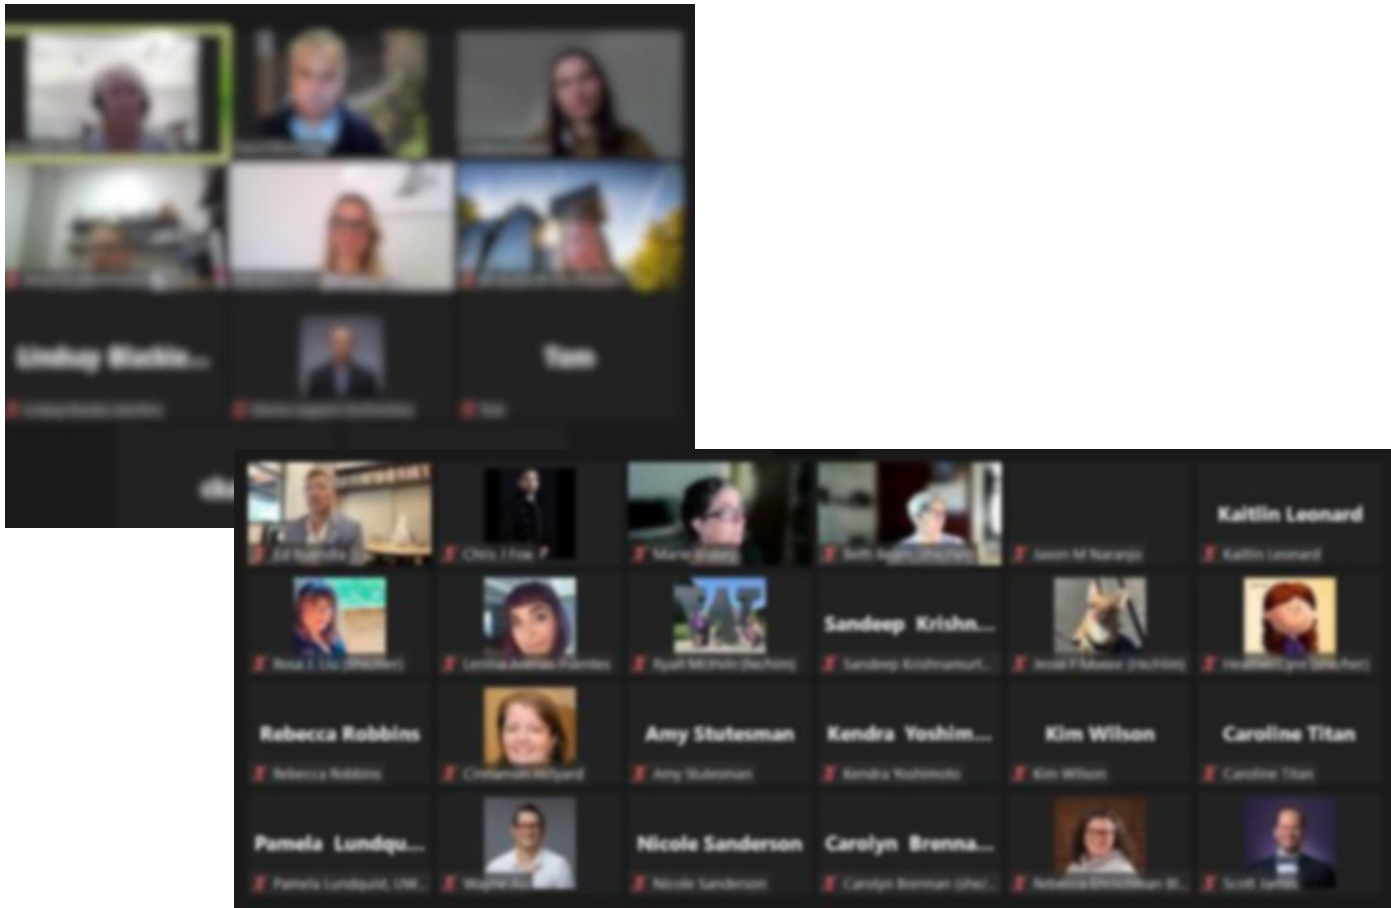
Lindsay Blackle...

Tom

Kaitlin Leonard

Kaitlin Leonard

Sandeep Krishn...

Sandeep Krishnamurt...

Rebecca Robbins

Rebecca Robbins

Amy Stutesman

Amy Stutesman

Kendra Yoshim...

Kendra Yoshimoto

Kim Wilson

Kim Wilson

Caroline Titan

Caroline Titan

Pamela Lundqu...

Pamela Lundquist, UW...

Nicole Sanderson

Nicole Sanderson

Carolyn Brenna...

Carolyn Brennan (she/...

Scott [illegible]